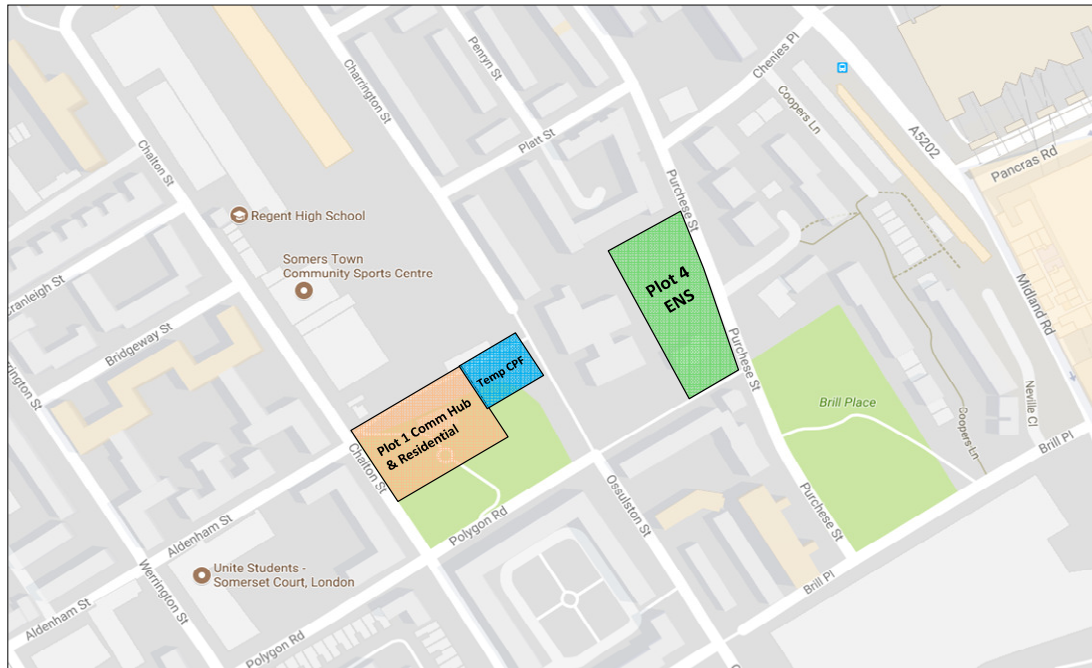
Charrington St
Penryn St
Chenies Pl
Coopers Ln
A5202
Pancras Rd
Platt St
Chalton St
Purchese St
Regent High School
Somers Town Community Sports Centre
Plot 4 ENS
Midland Rd
Cranleigh St
Bridgeway St
Temp CPF
Purchese St
Brill Place
Neville Cl
Werrington St
Plot 1 Comm Hub & Residential
Coopers Ln
Brill Pl
Chalton St
Aldenham St
Polygon Rd
Ossulston St
Purchese St
Unite Students - Somerset Court, London
Aldenham St
Werrington St
Polygon Rd
Brill Pl